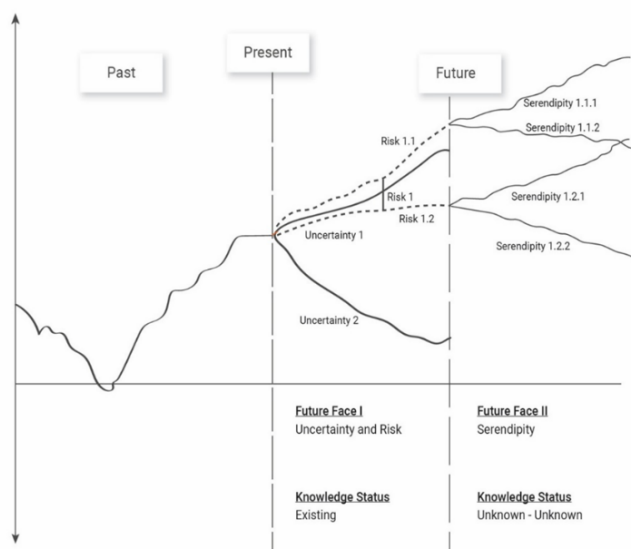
Past

Present

Future

Serendipity 1.1.1

Serendipity 1.1.2

Risk 1.1

Risk 1

Risk 1.2

Serendipity 1.2.1

Uncertainty 1

Serendipity 1.2.2

Uncertainty 2

Future Face I
Uncertainty and Risk

Future Face II
Serendipity

Knowledge Status
Existing

Knowledge Status
Unknown - Unknown